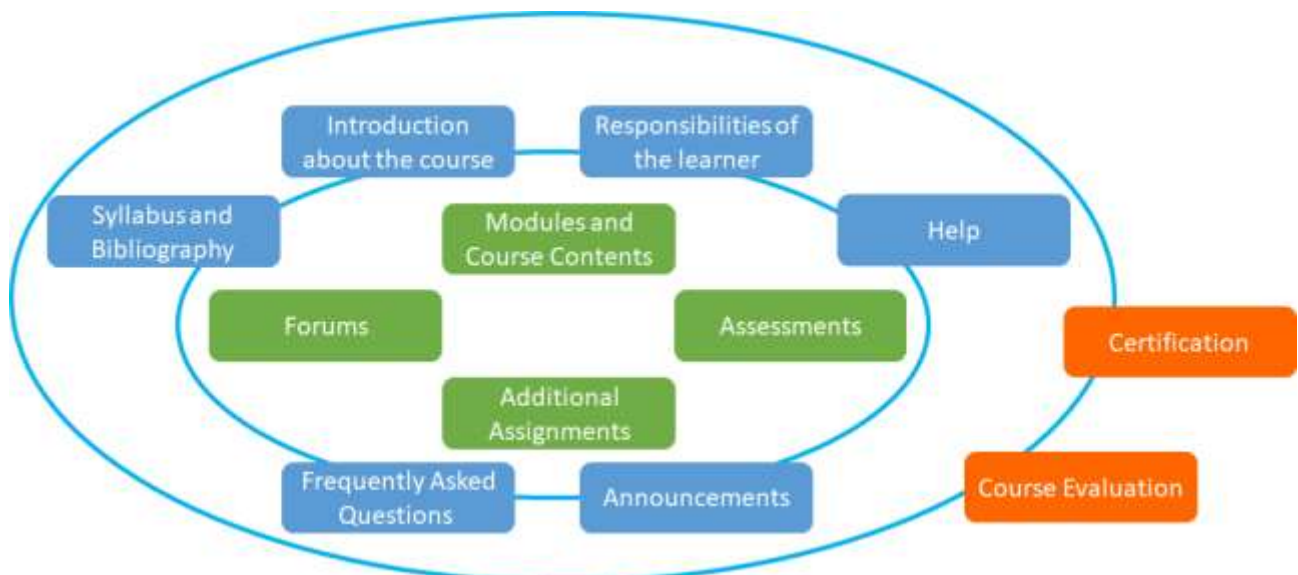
Introduction about the course

Responsibilities of the learner

Syllabus and Bibliography

Help

Modules and Course Contents

Forums

Assessments

Certification

Additional Assignments

Frequently Asked Questions

Announcements

Course Evaluation